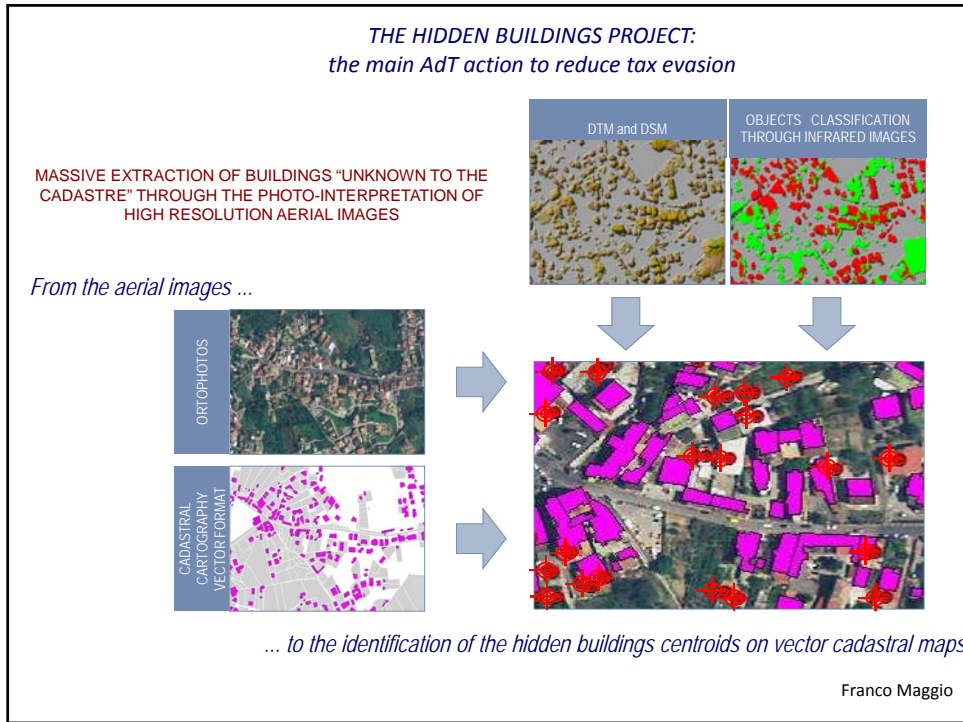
THE HIDDEN BUILDINGS PROJECT:
the main AdT action to reduce tax evasion

DTM and DSM

OBJECTS CLASSIFICATION THROUGH INFRARED IMAGES

MASSIVE EXTRACTION OF BUILDINGS "UNKNOWN TO THE CADASTRE" THROUGH THE PHOTO-INTERPRETATION OF HIGH RESOLUTION AERIAL IMAGES

From the aerial images ...

ORTOPHOTOS

CADASTRAL CARTOGRAPHY VECTOR FORMAT

... to the identification of the hidden buildings centroids on vector cadastral maps

Franco Maggio